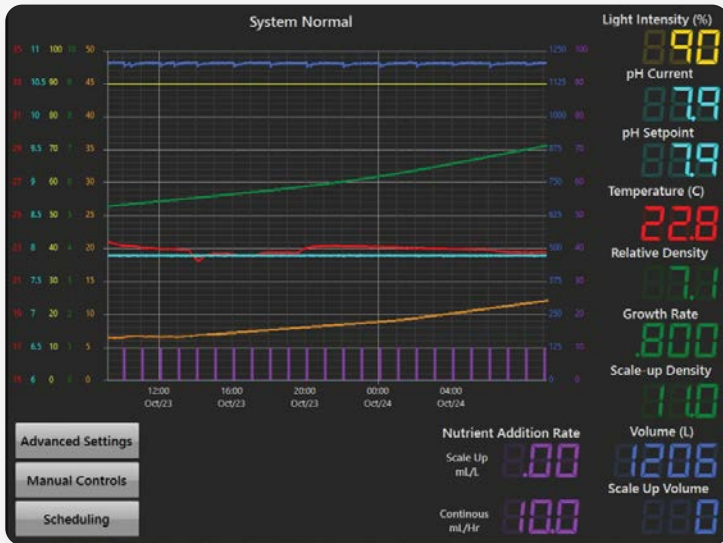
System Normal

| 35 | 11 | 100 | 10 | 50 |
|---|---|---|---|---|
| 33 | 10.5 | 90 | 9 | 45 |
| 31 | 10 | 80 | 8 | 40 |
| 29 | 9.5 | 70 | 7 | 35 |
| 27 | 9 | 60 | 6 | 30 |
| 25 | 8.5 | 50 | 5 | 25 |
| 23 | 8 | 40 | 4 | 20 |
| 21 | 7.5 | 30 | 3 | 15 |
| 19 | 7 | 20 | 2 | 10 |
| 17 | 6.5 | 10 | 1 | 5 |
| 15 | 6 | 0 | 0 | 0 |

| 1250 | 100 |
|---|---|
| 1125 | 90 |
| 1000 | 80 |
| 875 | 70 |
| 750 | 60 |
| 625 | 50 |
| 500 | 40 |
| 375 | 30 |
| 250 | 20 |
| 125 | 10 |
| 0 | 0 |

12:00 Oct/23
16:00 Oct/23
20:00 Oct/23
00:00 Oct/24
04:00 Oct/24

Light Intensity (%)
90
pH Current
7.9
pH Setpoint
7.9
Temperature (C)
22.8
Relative Density
7.1
Growth Rate
.800
Scale-up Density
1.0
Volume (L)
1206
Scale Up Volume
0

Nutrient Addition Rate
Scale Up mL/L
.00
Continous mL/Hr
10.0

Advanced Settings
Manual Controls
Scheduling